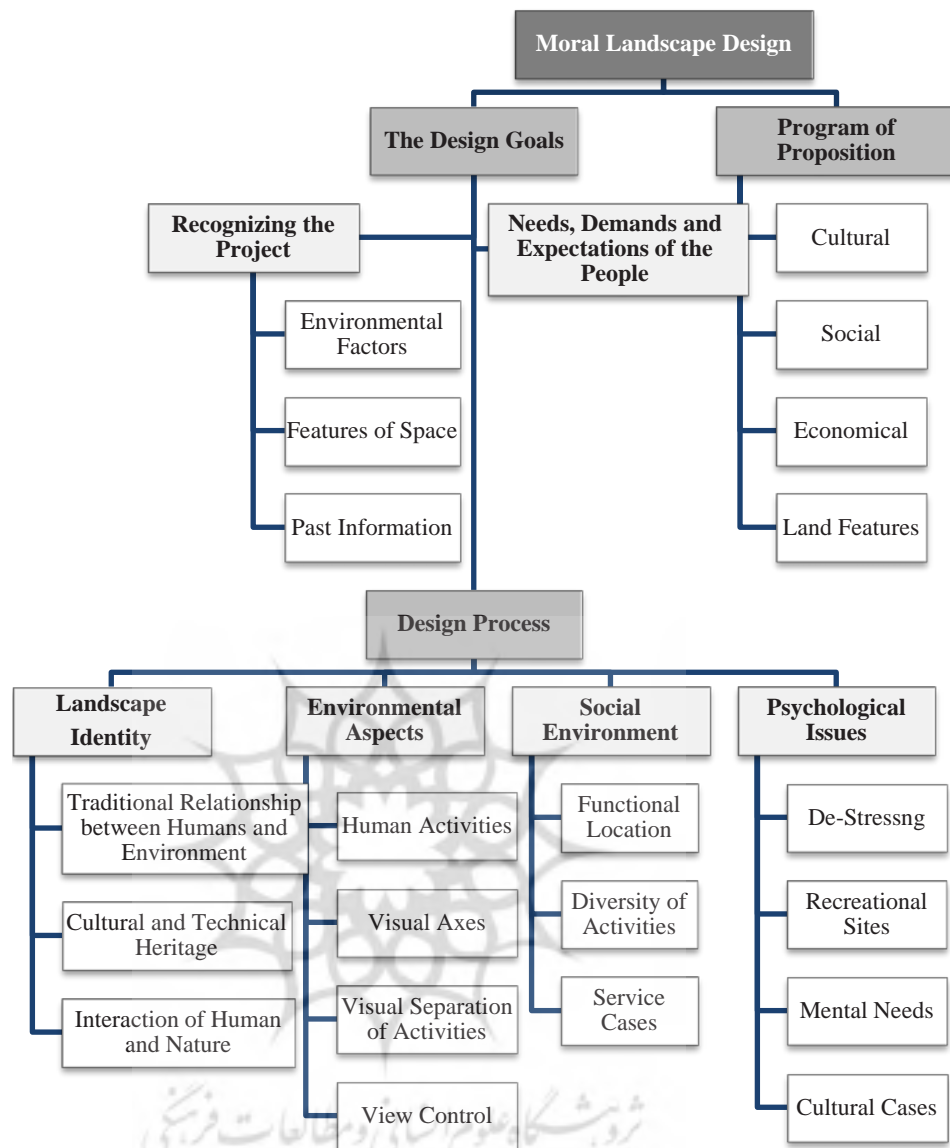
Moral Landscape Design

The Design Goals

Program of Proposition

Recognizing the Project

Needs, Demands and Expectations of the People

Cultural

Environmental Factors

Social

Features of Space

Economical

Past Information

Land Features

Design Process

Landscape Identity

Environmental Aspects

Social Environment

Psychological Issues

Traditional Relationship between Humans and Environment

Human Activities

Functional Location

De-Stressng

Cultural and Technical Heritage

Visual Axes

Diversity of Activities

Recreational Sites

Interaction of Human and Nature

Visual Separation of Activities

Service Cases

Mental Needs

View Control

Cultural Cases

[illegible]